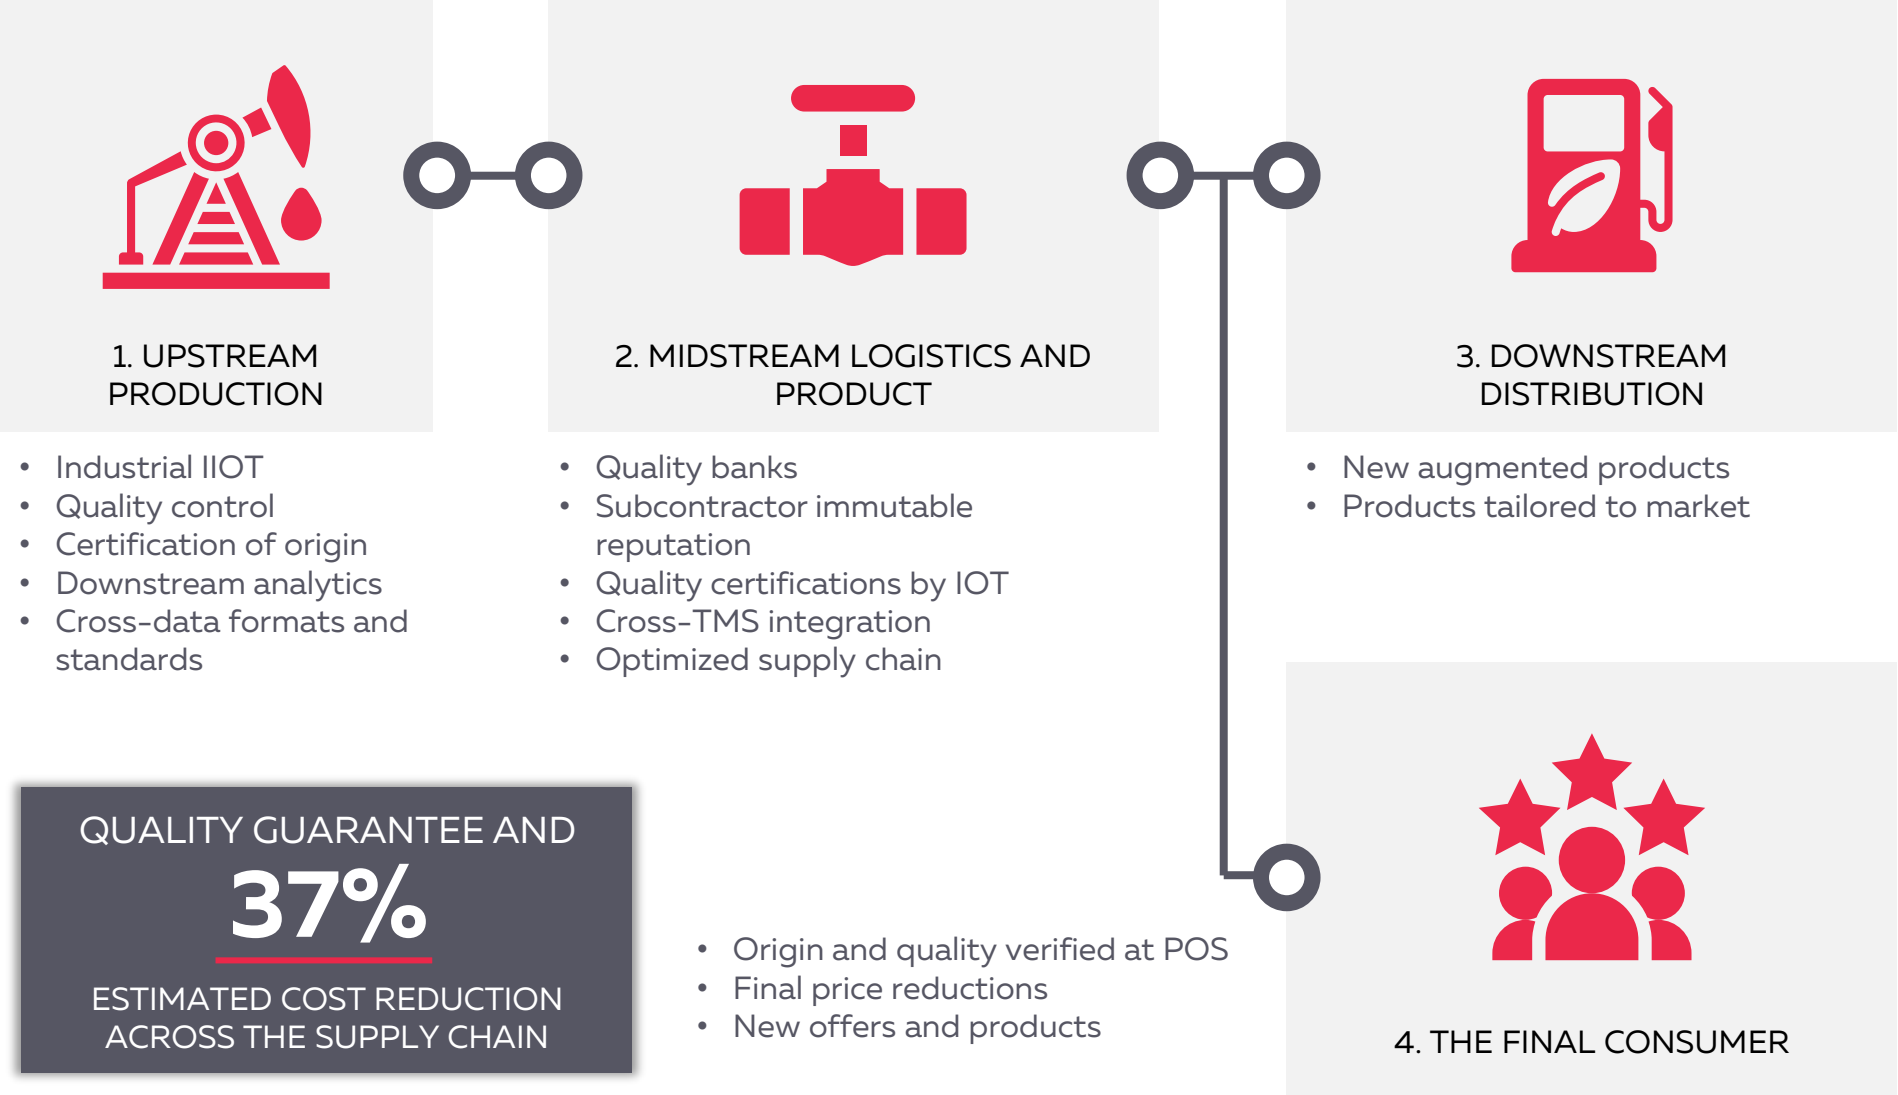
1. UPSTREAM PRODUCTION

- Industrial IIOT
- Quality control
- Certification of origin
- Downstream analytics
- Cross-data formats and standards

2. MIDSTREAM LOGISTICS AND PRODUCT

- Quality banks
- Subcontractor immutable reputation
- Quality certifications by IOT
- Cross-TMS integration
- Optimized supply chain

3. DOWNSTREAM DISTRIBUTION

- New augmented products
- Products tailored to market

QUALITY GUARANTEE AND
37%
ESTIMATED COST REDUCTION ACROSS THE SUPPLY CHAIN

- Origin and quality verified at POS
- Final price reductions
- New offers and products

4. THE FINAL CONSUMER